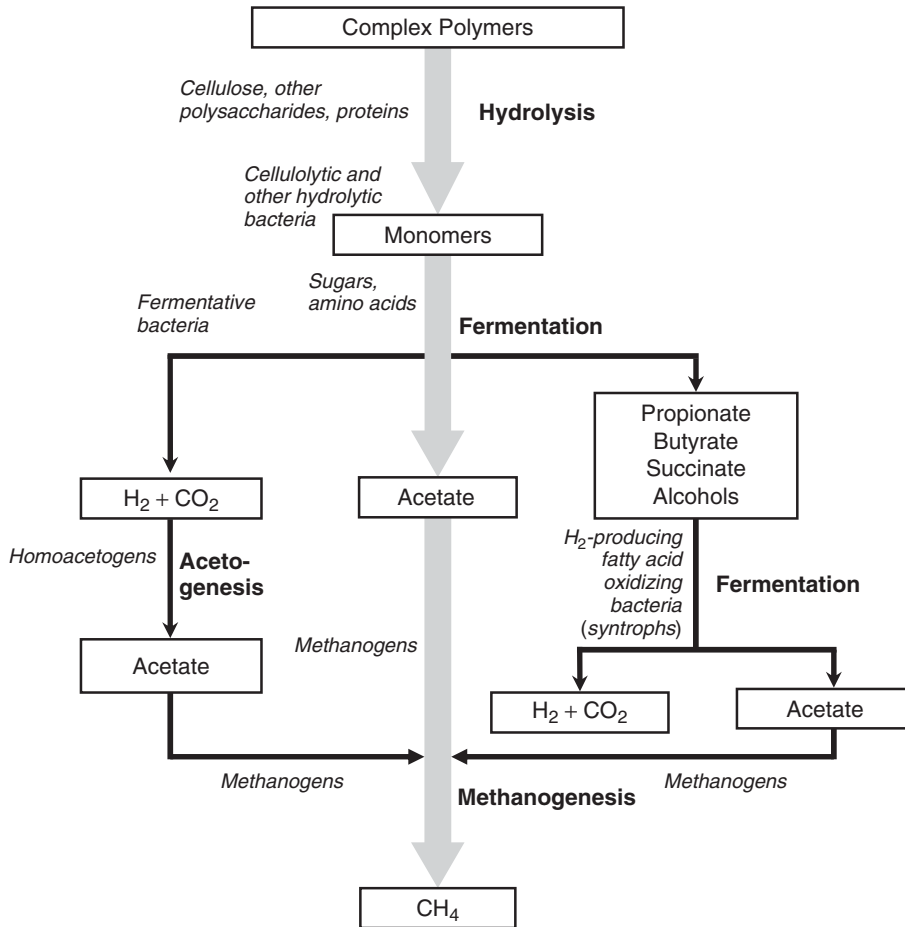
Complex Polymers

Cellulose, other polysaccharides, proteins

Hydrolysis

Cellulolytic and other hydrolytic bacteria

Monomers

Sugars, amino acids

Fermentative bacteria

Fermentation

Propionate
Butyrate
Succinate
Alcohols

$H_2 + CO_2$

Acetate

Homoacetogens

Aceto-genesis

$H_2$-producing fatty acid oxidizing bacteria (syntrophs)

Fermentation

Methanogens

Acetate

$H_2 + CO_2$

Acetate

Methanogens

Methanogenesis

Methanogens

$CH_4$